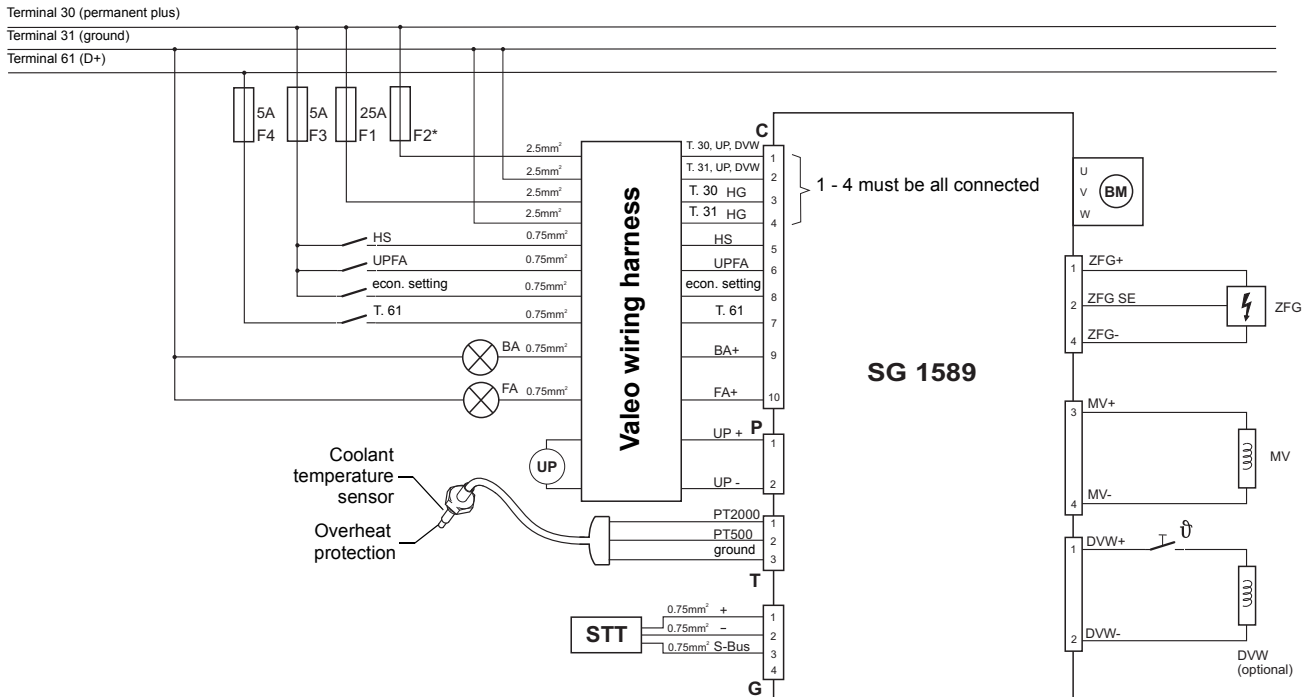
Terminal 30 (permanent plus)
Terminal 31 (ground)
Terminal 61 (D+)

5A F4
5A F3
25A F1
F2*

2.5mm² T. 30, UP, DVW 1
2.5mm² T. 31, UP, DVW 2
2.5mm² T. 30 HG 3
2.5mm² T. 31 HG 4
HS 0.75mm² HS 5
UPFA 0.75mm² UPFA 6
econ. setting 0.75mm² econ. setting 8
T. 61 0.75mm² T. 61 7
BA 0.75mm² BA+ 9
FA 0.75mm² FA+ 10

C
1 - 4 must be all connected

Valeo wiring harness

U
V (BM)
W

1 ZFG+
2 ZFG SE
4 ZFG-
ZFG

SG 1589

3 MV+
4 MV-
MV

P
UP + 1
UP - 2
UP

Coolant temperature sensor
Overheat protection

PT2000 1
PT500 2
ground 3
T

$\vartheta$
1 DVW+
2 DVW-
DVW (optional)

STT
0.75mm² + 1
0.75mm² – 2
0.75mm² S-Bus 3
4
G